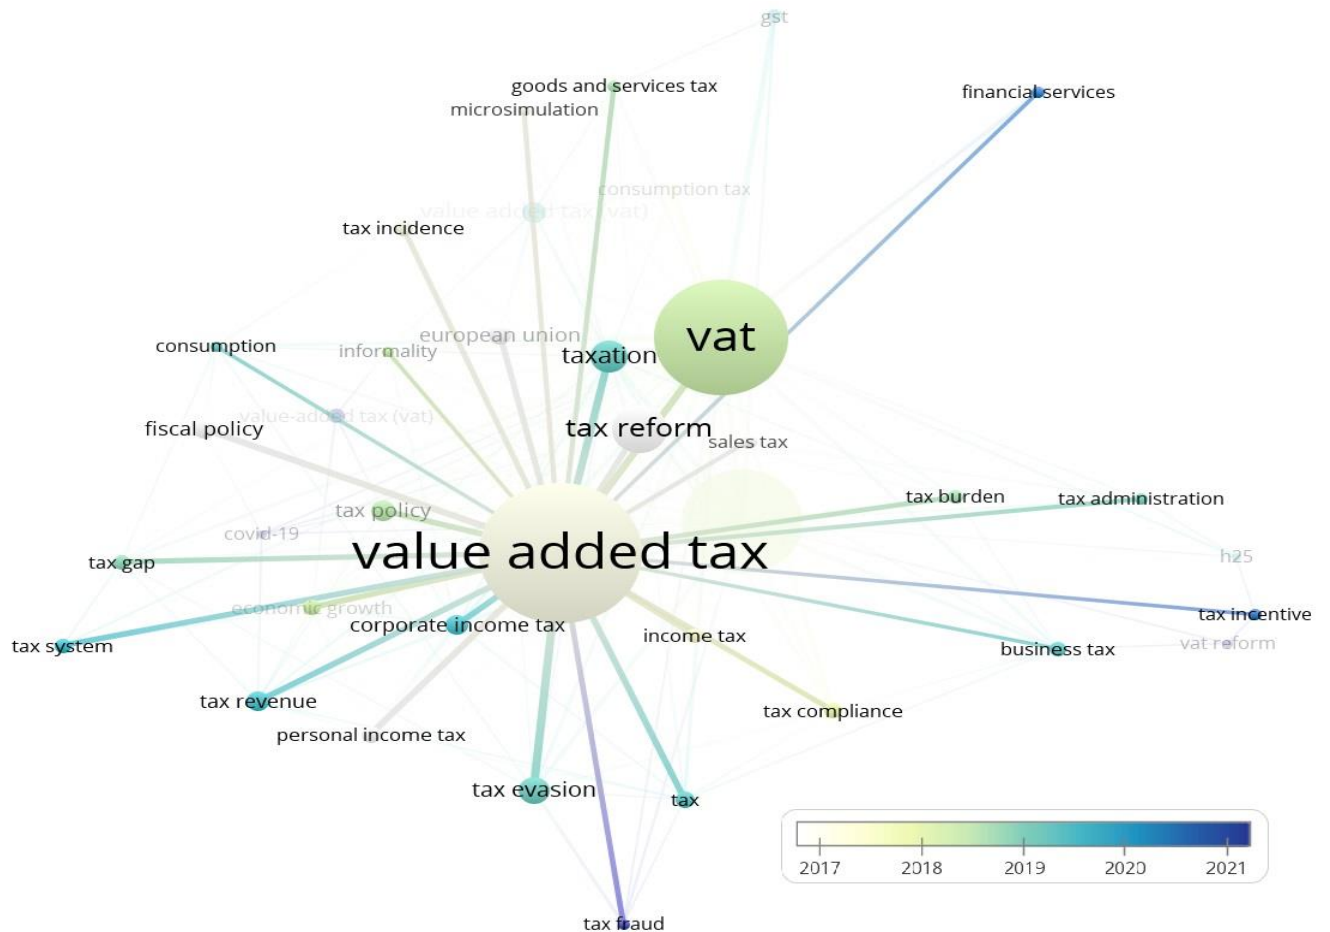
gst
goods and services tax
microsimulation
financial services
consumption tax
value added tax (vat)
tax incidence
vat
european union
consumption
informality
taxation
value-added tax (vat)
fiscal policy
tax reform
sales tax
tax burden
tax administration
tax policy
covid-19
value added tax
h25
tax gap
economic growth
tax incentive
corporate income tax
income tax
tax system
business tax
vat reform
tax revenue
tax compliance
personal income tax
tax evasion
tax
tax fraud
2017
2018
2019
2020
2021